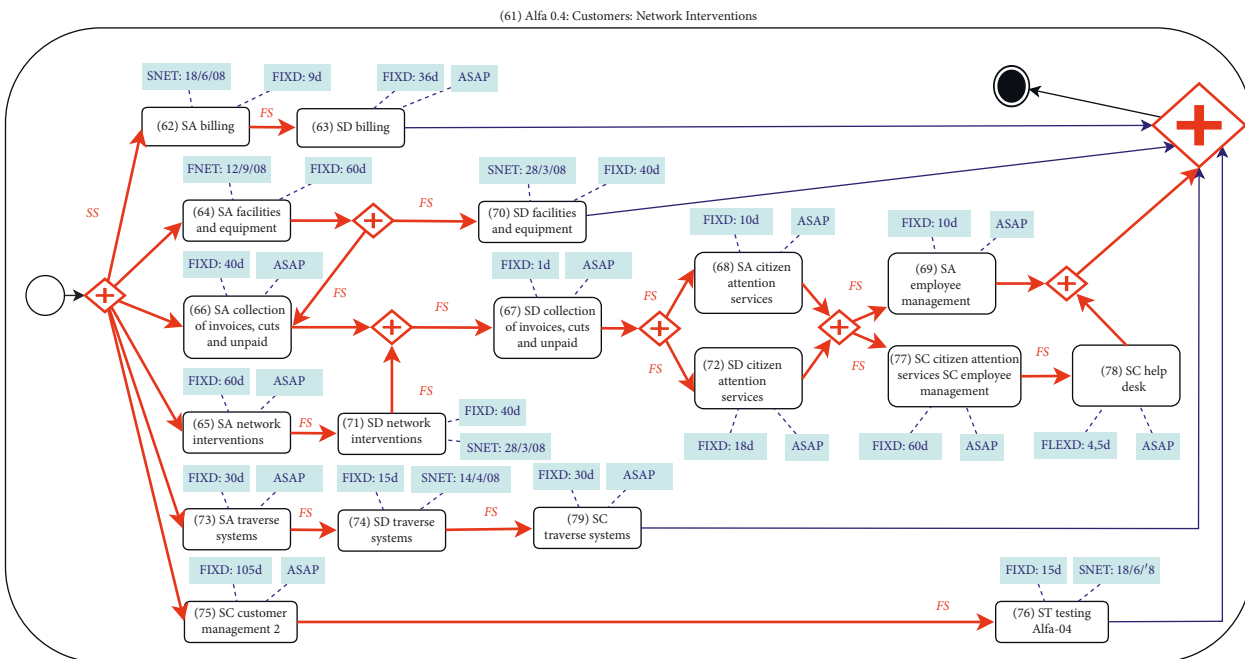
(61) Alfa 0.4: Customers: Network Interventions

SNET: 18/6/08
FIXD: 9d
FIXD: 36d
ASAP

(62) SA billing
FS
(63) SD billing

SS

FNET: 12/9/08
FIXD: 60d
SNET: 28/3/08
FIXD: 40d

(64) SA facilities and equipment
FS
(70) SD facilities and equipment

FIXD: 10d
ASAP
FIXD: 10d
ASAP

FIXD: 40d
ASAP
FIXD: 1d
ASAP

(68) SA citizen attention services
(69) SA employee management

FS
FS
FS

(66) SA collection of invoices, cuts and unpaid
FS
(67) SD collection of invoices, cuts and unpaid

FS
FS
FS

(72) SD citizen attention services
(77) SC citizen attention services SC employee management
FS
(78) SC help desk

FIXD: 60d
ASAP
FS

(65) SA network interventions
FS
(71) SD network interventions
FIXD: 40d
SNET: 28/3/08

FIXD: 18d
ASAP
FIXD: 60d
ASAP
FLEXD: 4,5d
ASAP

FIXD: 30d
ASAP
FIXD: 15d
SNET: 14/4/08
FIXD: 30d
ASAP

(73) SA traverse systems
FS
(74) SD traverse systems
FS
(79) SC traverse systems

FIXD: 105d
ASAP
FIXD: 15d
SNET: 18/6/'8

(75) SC customer management 2
FS
(76) ST testing Alfa-04